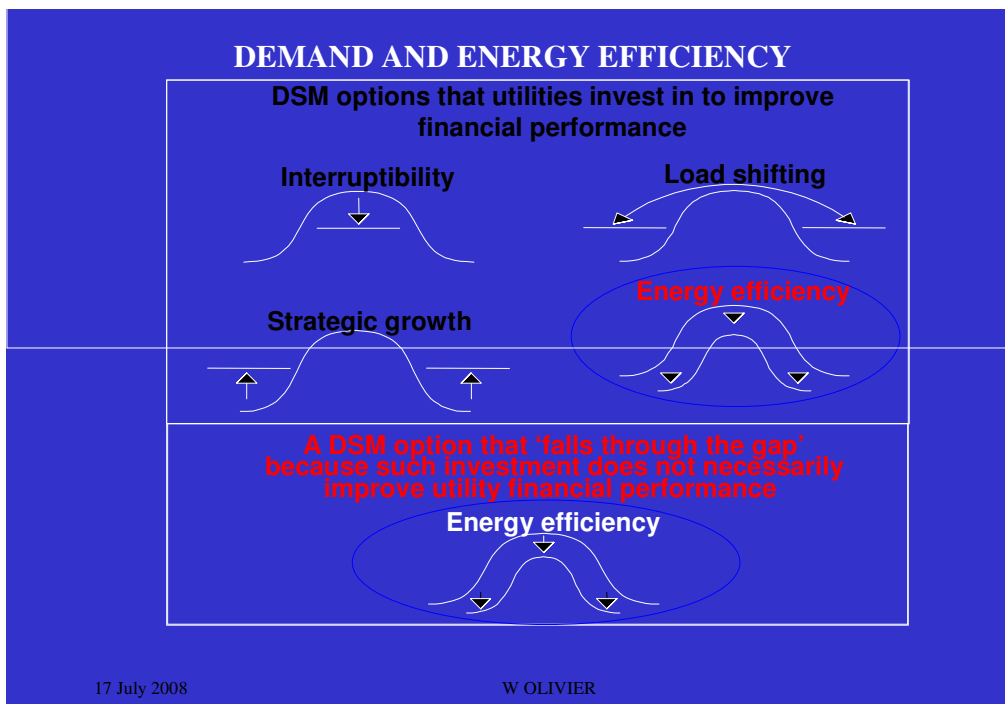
DEMAND AND ENERGY EFFICIENCY

DSM options that utilities invest in to improve financial performance

Interruptibility

Load shifting

Strategic growth

Energy efficiency

A DSM option that 'falls through the gap' because such investment does not necessarily improve utility financial performance

Energy efficiency

17 July 2008

W OLIVIER